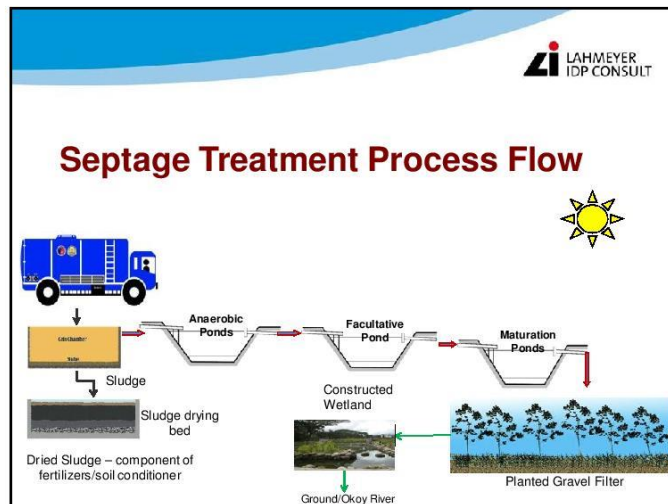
LAHMEYER IDP CONSULT

Septage Treatment Process Flow

Anaerobic Ponds

Facultative Pond

Maturation Ponds

Sludge

Sludge drying bed

Dried Sludge – component of fertilizers/soil conditioner

Constructed Wetland

Ground/Okoy River

Planted Gravel Filter